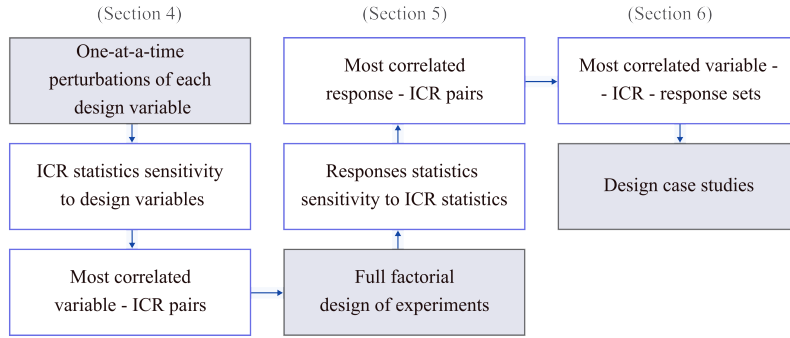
(Section 4)

One-at-a-time perturbations of each design variable

ICR statistics sensitivity to design variables

Most correlated variable - ICR pairs

(Section 5)

Most correlated response - ICR pairs

Responses statistics sensitivity to ICR statistics

Full factorial design of experiments

(Section 6)

Most correlated variable - - ICR - response sets

Design case studies